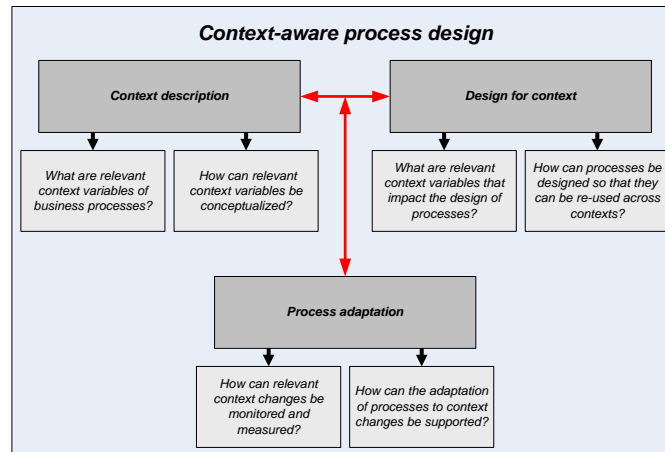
Context-aware process design

Context description

Design for context

What are relevant context variables of business processes?

How can relevant context variables be conceptualized?

What are relevant context variables that impact the design of processes?

How can processes be designed so that they can be re-used across contexts?

Process adaptation

How can relevant context changes be monitored and measured?

How can the adaptation of processes to context changes be supported?